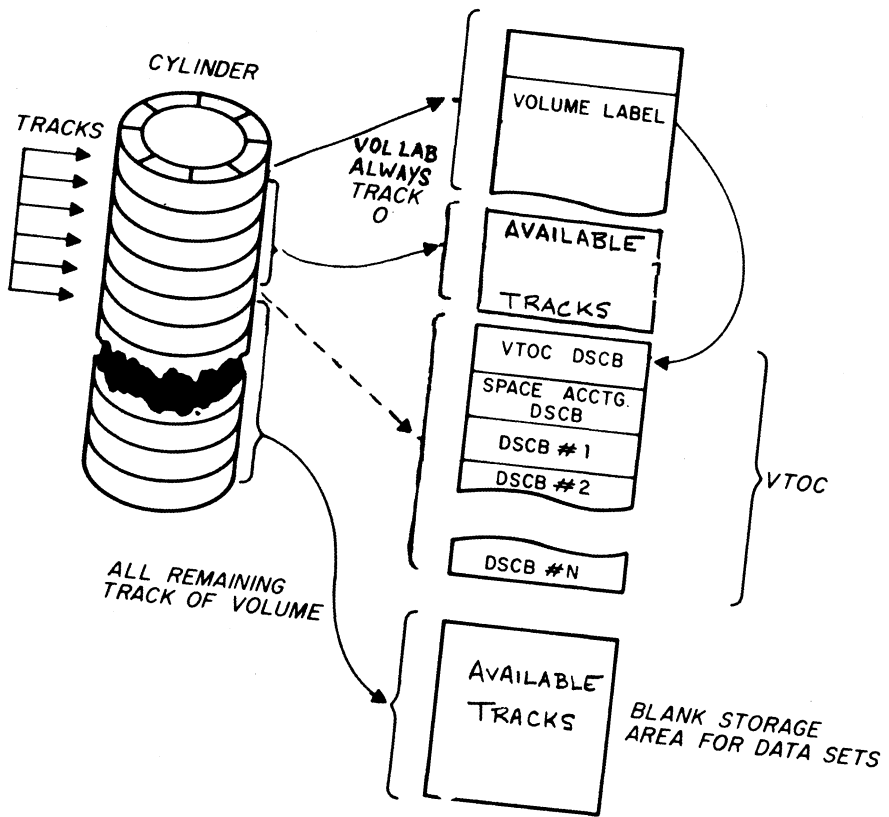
CYLINDER

TRACKS

VOL LAB ALWAYS TRACK 0

VOLUME LABEL

AVAILABLE TRACKS

VTOC DSCB

SPACE ACCTG. DSCB

DSCB #1

DSCB #2

DSCB #N

VTOC

ALL REMAINING TRACK OF VOLUME

AVAILABLE TRACKS

BLANK STORAGE AREA FOR DATA SETS